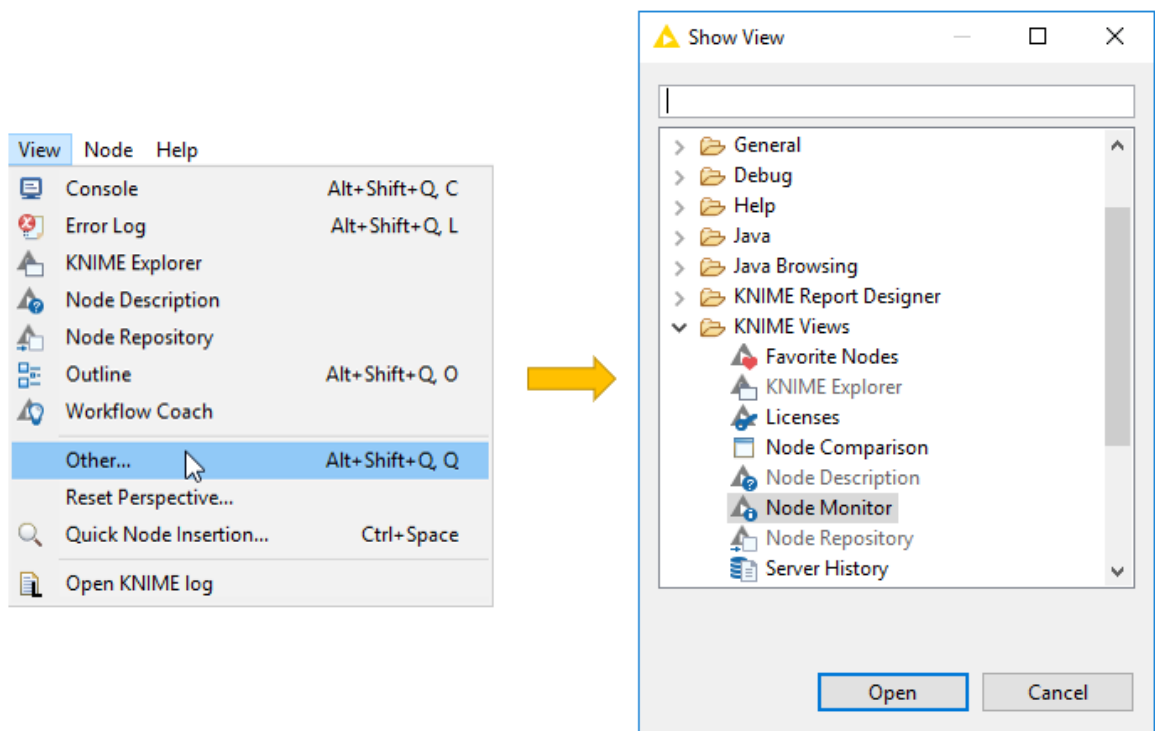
View Node Help

Console Alt+Shift+Q, C
Error Log Alt+Shift+Q, L
KNIME Explorer
Node Description
Node Repository
Outline Alt+Shift+Q, O
Workflow Coach
Other... Alt+Shift+Q, Q
Reset Perspective...
Quick Node Insertion... Ctrl+Space
Open KNIME log

Show View

General
Debug
Help
Java
Java Browsing
KNIME Report Designer
KNIME Views
Favorite Nodes
KNIME Explorer
Licenses
Node Comparison
Node Description
Node Monitor
Node Repository
Server History

Open Cancel